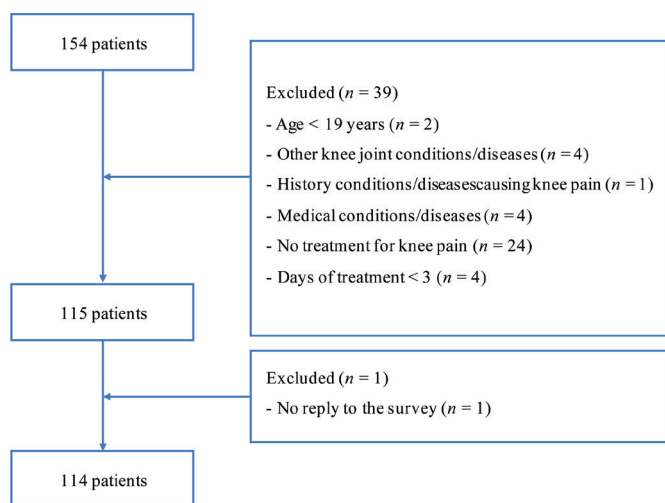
154 patients

Excluded ($n$ = 39)
- Age < 19 years ($n$ = 2)
- Other knee joint conditions/diseases ($n$ = 4)
- History conditions/diseasescausing knee pain ($n$ = 1)
- Medical conditions/diseases ($n$ = 4)
- No treatment for knee pain ($n$ = 24)
- Days of treatment < 3 ($n$ = 4)

115 patients

Excluded ($n$ = 1)
- No reply to the survey ($n$ = 1)

114 patients